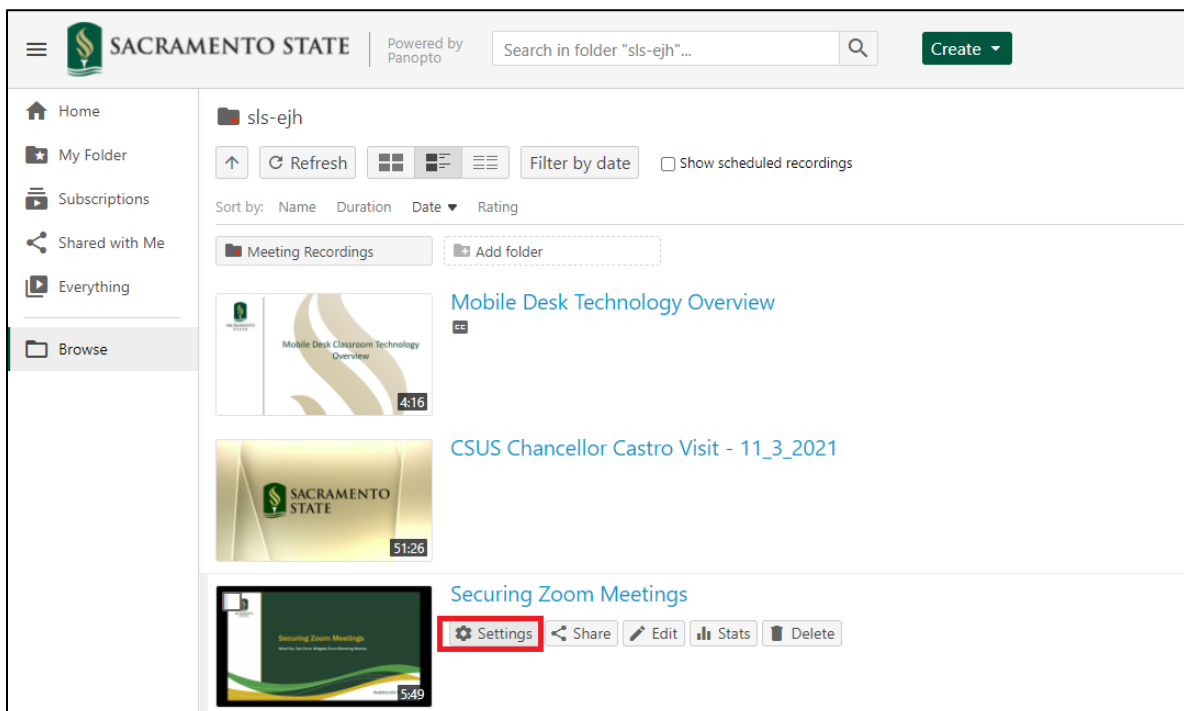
SACRAMENTO STATE

Powered by Panopto

Search in folder "sls-ejh"...

Create

Home

My Folder

Subscriptions

Shared with Me

Everything

Browse

sls-ejh

Refresh

Filter by date

Show scheduled recordings

Sort by: Name Duration Date Rating

Meeting Recordings

Add folder

SACRAMENTO STATE

Mobile Desk Classroom Technology Overview

4:16

Mobile Desk Technology Overview

CC

SACRAMENTO STATE

51:26

CSUS Chancellor Castro Visit - 11_3_2021

Securing Zoom Meetings

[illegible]

5:49

Securing Zoom Meetings

Settings Share Edit Stats Delete